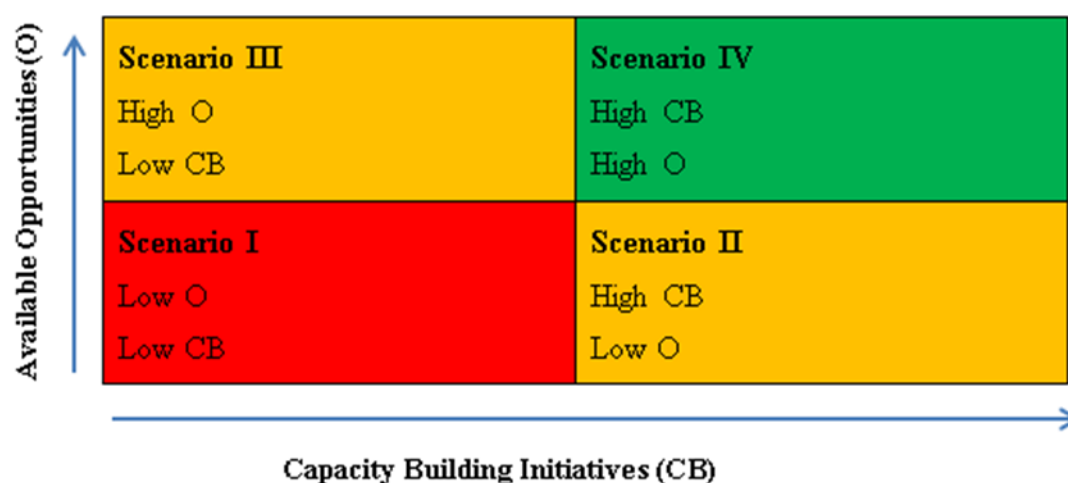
Available Opportunities (O)

| Scenario III<br>High O<br>Low CB | Scenario IV<br>High CB<br>High O |
|---|---|
| Scenario I<br>Low O<br>Low CB | Scenario II<br>High CB<br>Low O |

Capacity Building Initiatives (CB)